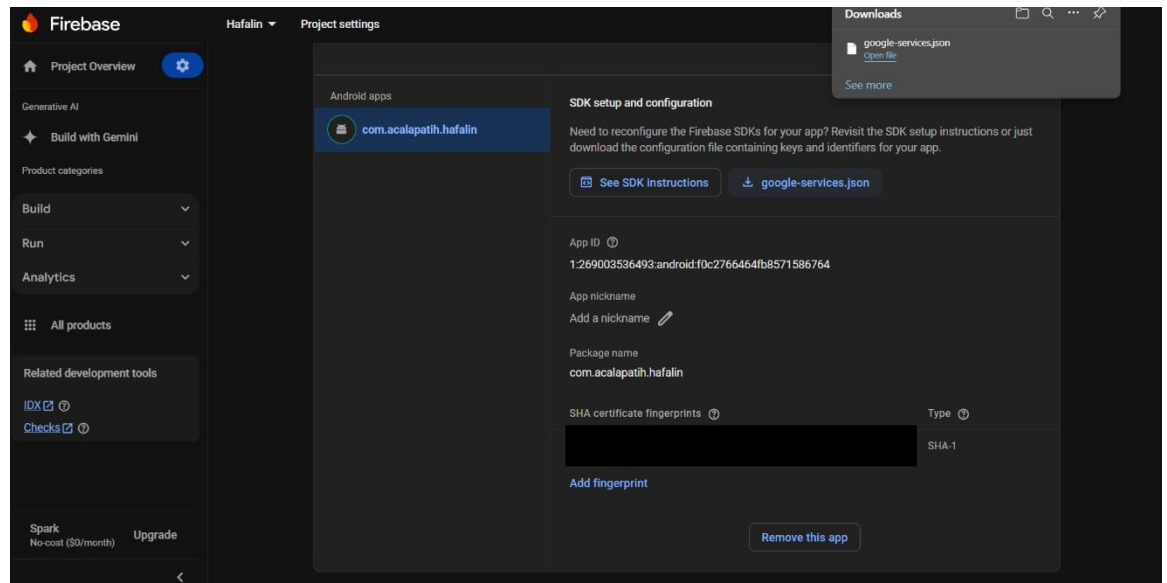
Firebase

Hafalin ▾ Project settings

Downloads

google-services.json
Open file

See more

Project Overview

Generative AI

Build with Gemini

Product categories

Build

Run

Analytics

All products

Related development tools

IDX

Checks

Spark
No-cost ($0/month)

Upgrade

Android apps

com.acalapatih.hafalin

SDK setup and configuration

Need to reconfigure the Firebase SDKs for your app? Revisit the SDK setup instructions or just download the configuration file containing keys and identifiers for your app.

See SDK instructions

google-services.json

App ID

1:269003536493:android:f0c2766464fb8571586764

App nickname

Add a nickname

Package name

com.acalapatih.hafalin

SHA certificate fingerprints

Type

SHA-1

Add fingerprint

Remove this app